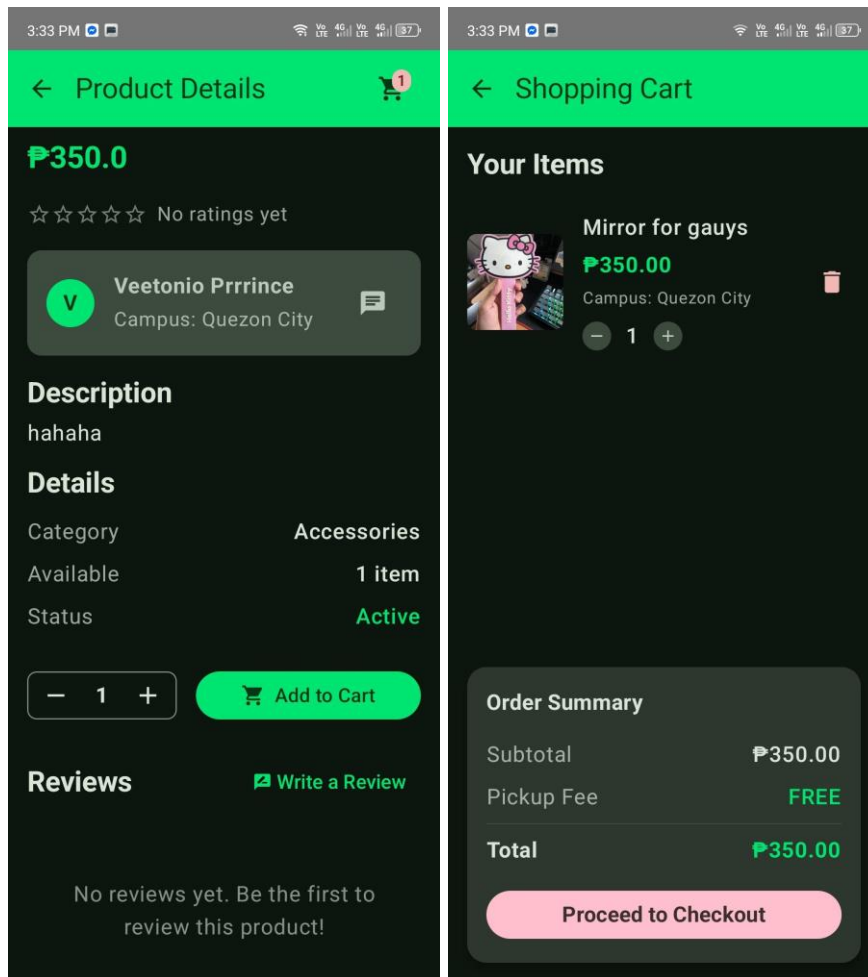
3:33 PM

Product Details

1

₱350.0

☆☆☆☆☆ No ratings yet

V

Veetonio Prrrince

Campus: Quezon City

Description

hahaha

Details

| | |
|---|---|
| Category | Accessories |
| Available | 1 item |
| Status | Active |

− 1 +

Add to Cart

Reviews

Write a Review

No reviews yet. Be the first to review this product!

3:33 PM

Shopping Cart

Your Items

Mirror for gauys

₱350.00

Campus: Quezon City

− 1 +

Order Summary

| | |
|---|---|
| Subtotal | ₱350.00 |
| Pickup Fee | FREE |
| Total | ₱350.00 |

Proceed to Checkout